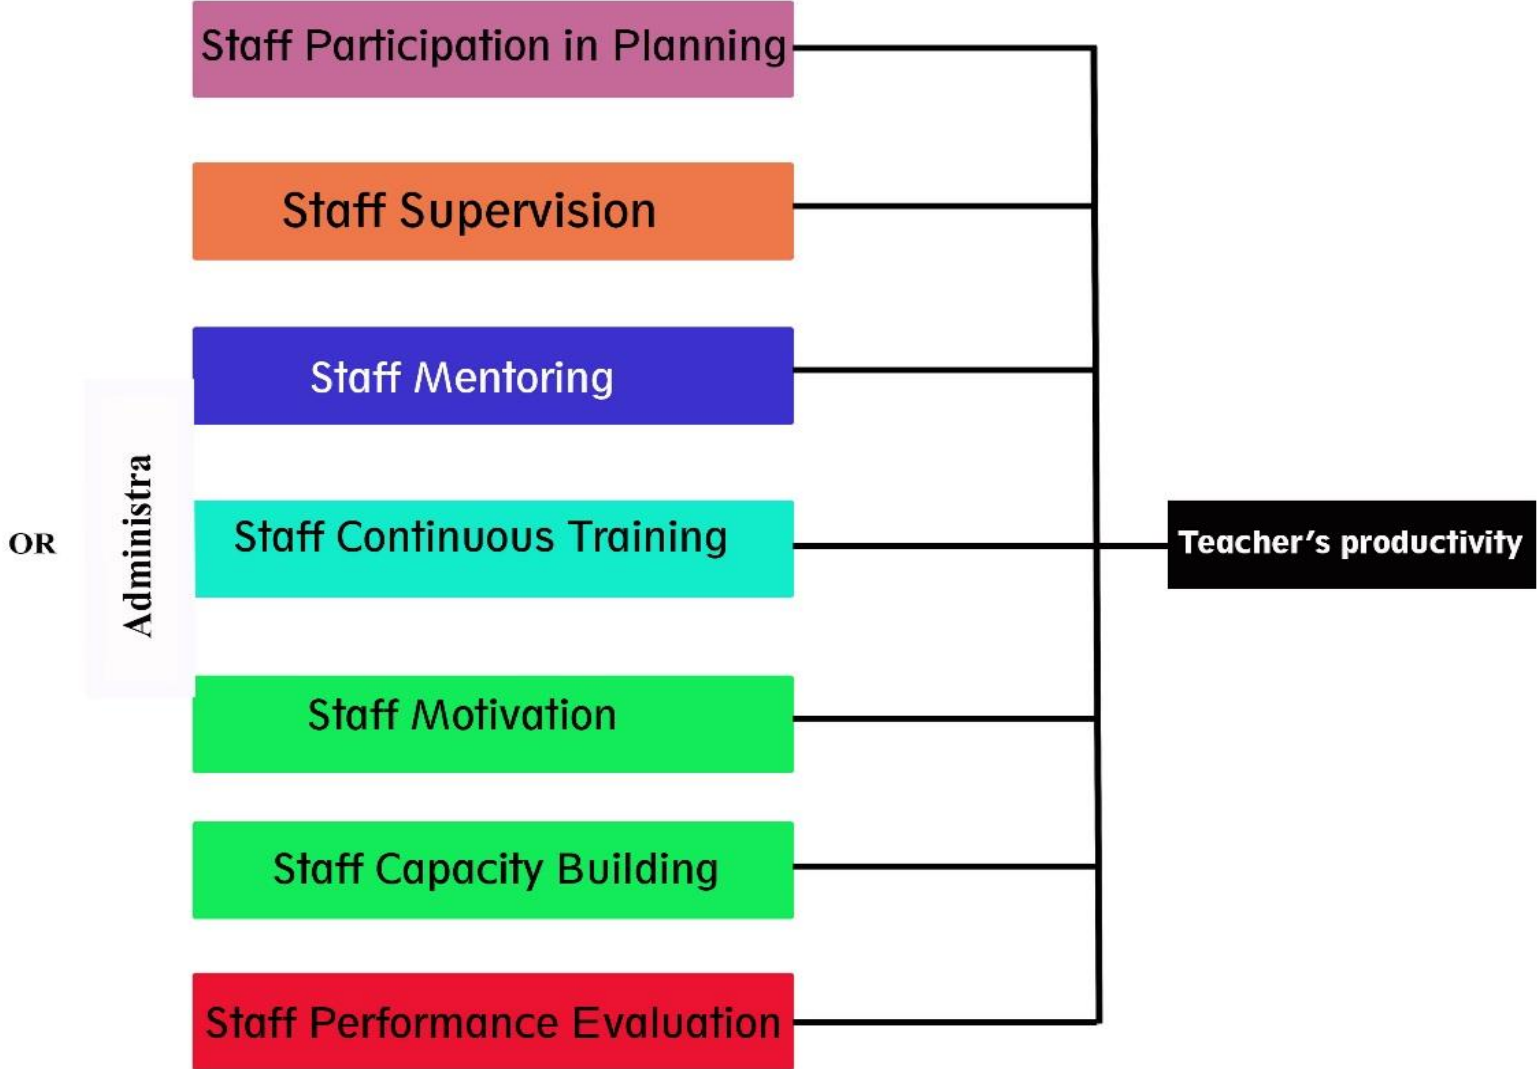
Staff Participation in Planning

Staff Supervision

Staff Mentoring

OR

Administra

Staff Continuous Training

Teacher's productivity

Staff Motivation

Staff Capacity Building

Staff Performance Evaluation